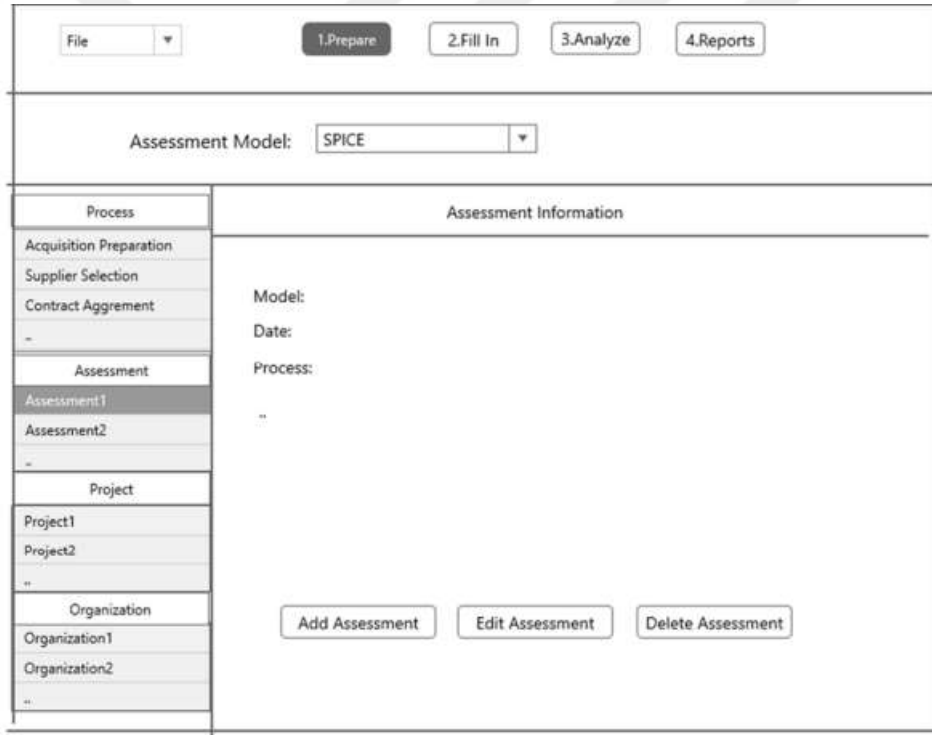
File

1.Prepare

2.Fill In

3.Analyze

4.Reports

Assessment Model: SPICE

Process

Acquisition Preparation

Supplier Selection

Contract Aggrement

..

Assessment

Assessment1

Assessment2

..

Project

Project1

Project2

..

Organization

Organization1

Organization2

..

Assessment Information

Model:

Date:

Process:

..

Add Assessment

Edit Assessment

Delete Assessment